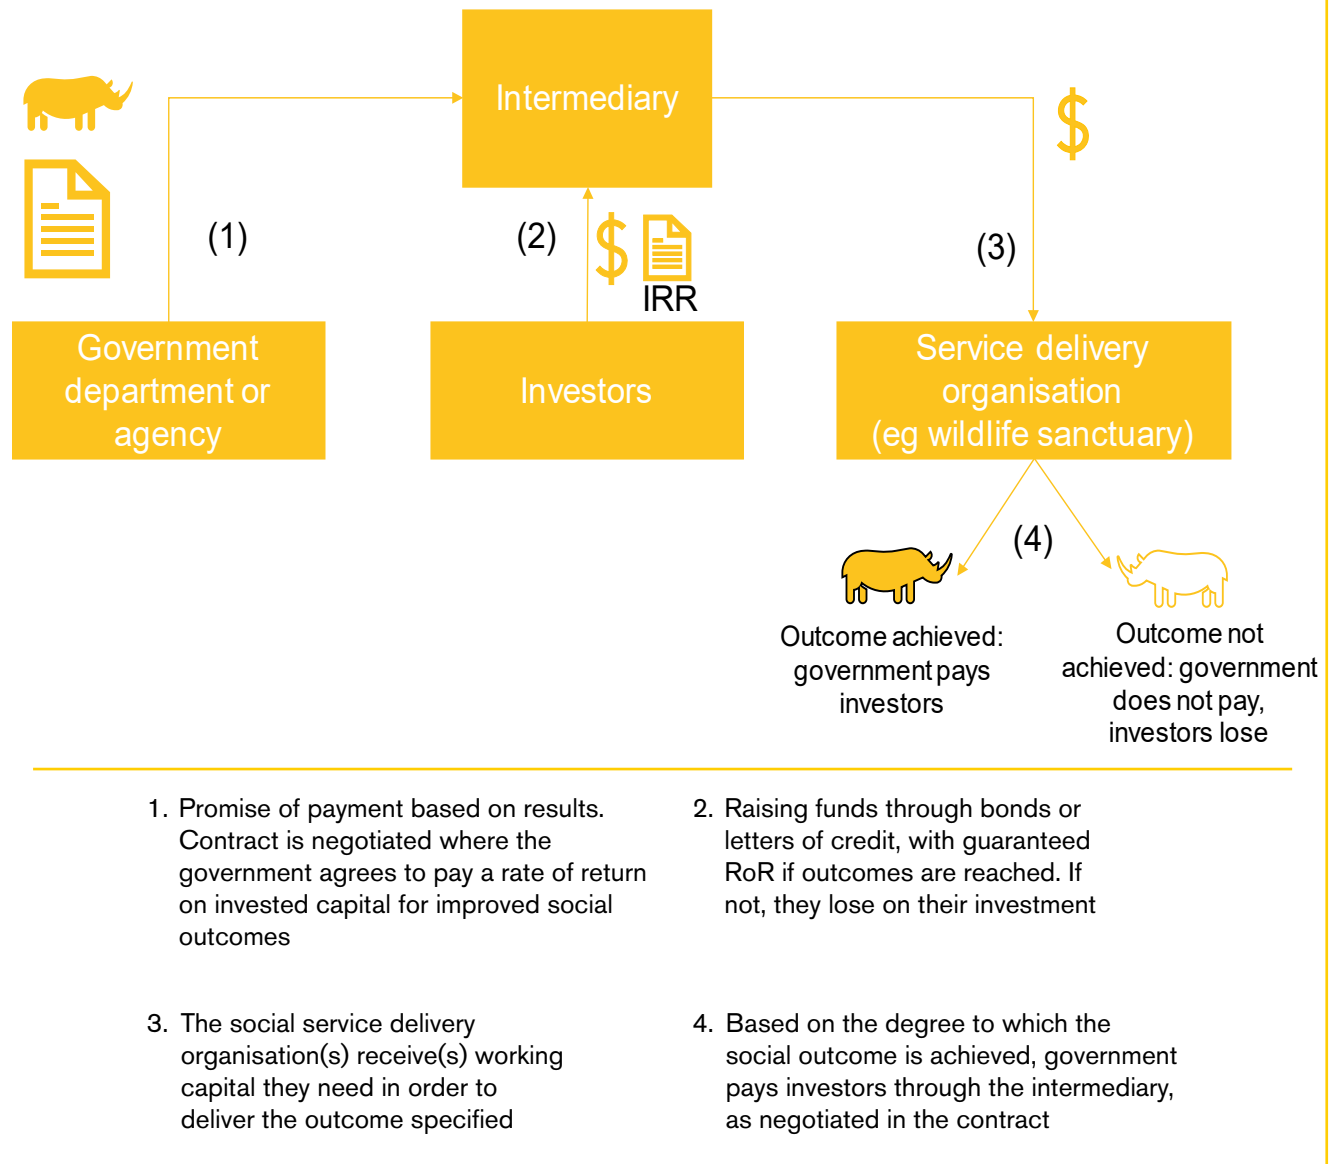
Intermediary

$

(1)

(2)

$

IRR

(3)

Government department or agency

Investors

Service delivery organisation (eg wildlife sanctuary)

(4)

Outcome achieved: government pays investors

Outcome not achieved: government does not pay, investors lose

1. Promise of payment based on results. Contract is negotiated where the government agrees to pay a rate of return on invested capital for improved social outcomes

2. Raising funds through bonds or letters of credit, with guaranteed RoR if outcomes are reached. If not, they lose on their investment

3. The social service delivery organisation(s) receive(s) working capital they need in order to deliver the outcome specified

4. Based on the degree to which the social outcome is achieved, government pays investors through the intermediary, as negotiated in the contract